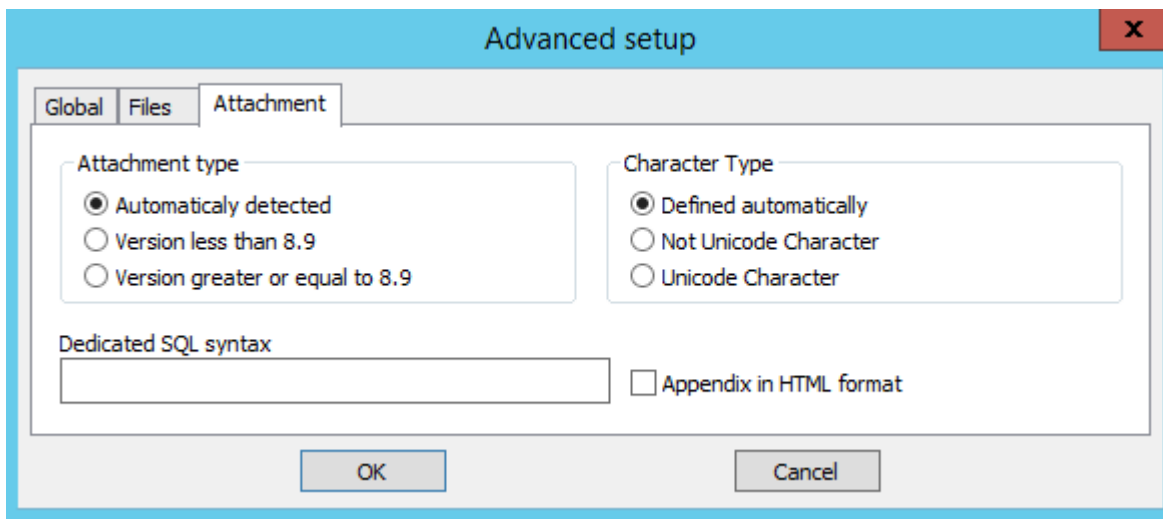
Advanced setup

x

Global | Files | Attachment

Attachment type

Automaticaly detected

Version less than 8.9

Version greater or equal to 8.9

Character Type

Defined automatically

Not Unicode Character

Unicode Character

Dedicated SQL syntax

Appendix in HTML format

OK

Cancel